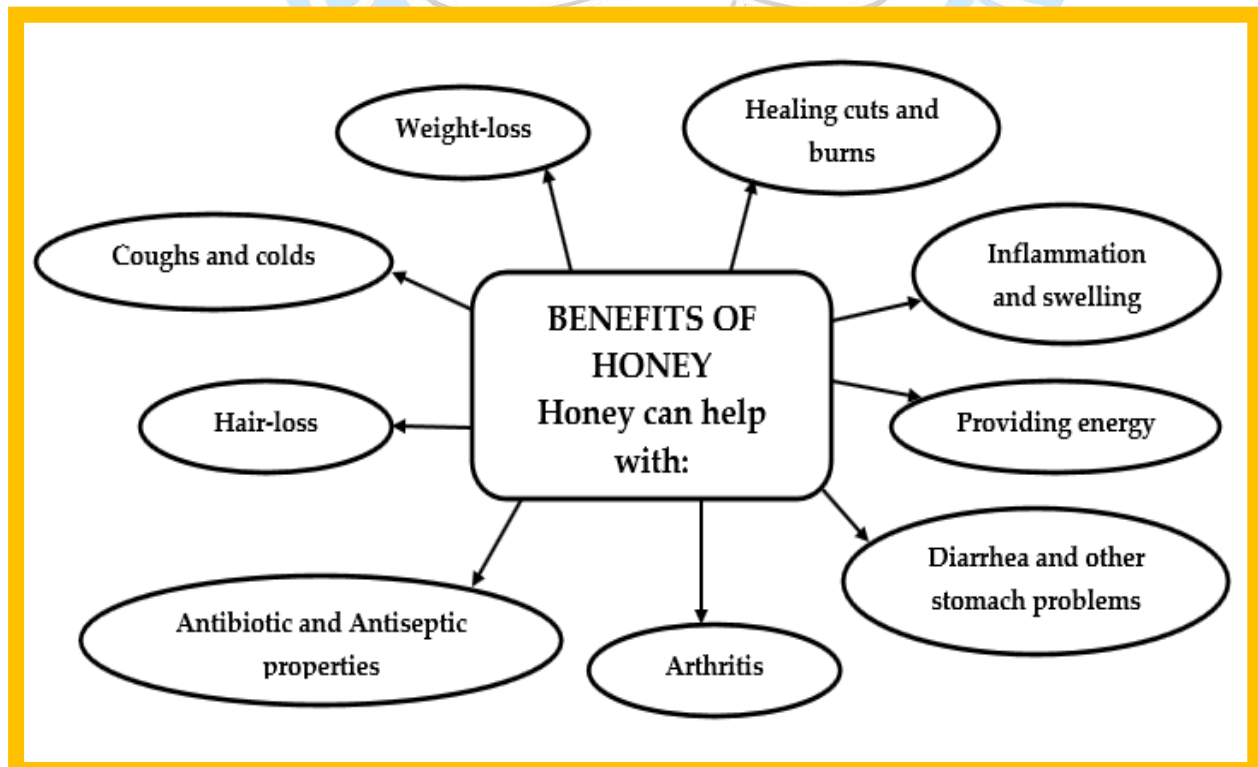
BENEFITS OF HONEY
Honey can help with:

Weight-loss

Healing cuts and burns

Coughs and colds

Inflammation and swelling

Hair-loss

Providing energy

Diarrhea and other stomach problems

Antibiotic and Antiseptic properties

Arthritis